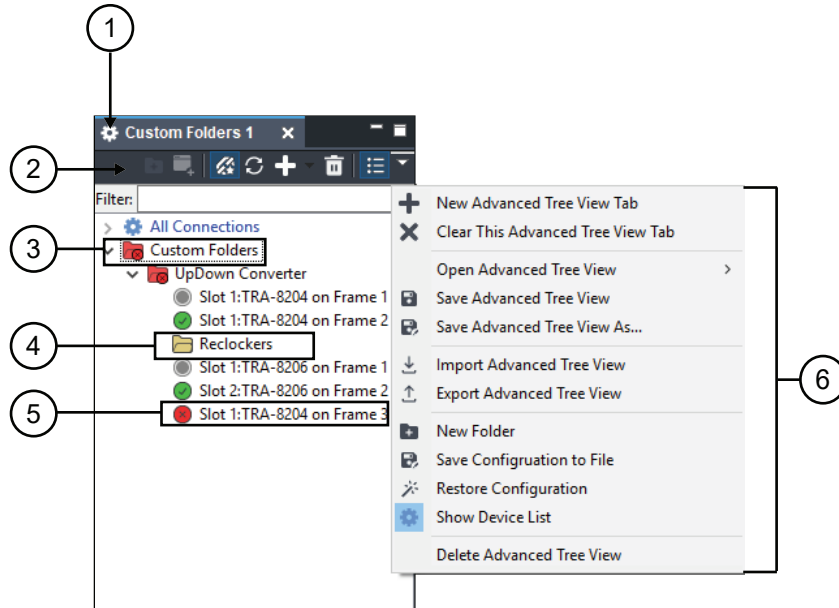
1

Custom Folders 1 ×

2

Filter:

All Connections

3

Custom Folders

UpDown Converter

Slot 1:TRA-8204 on Frame 1

Slot 1:TRA-8204 on Frame 2

4

Reclockers

Slot 1:TRA-8206 on Frame 1

Slot 2:TRA-8206 on Frame 2

5

Slot 1:TRA-8204 on Frame 3

New Advanced Tree View Tab

Clear This Advanced Tree View Tab

Open Advanced Tree View >

Save Advanced Tree View

Save Advanced Tree View As...

Import Advanced Tree View

Export Advanced Tree View

New Folder

Save Configuration to File

Restore Configuration

Show Device List

Delete Advanced Tree View

6